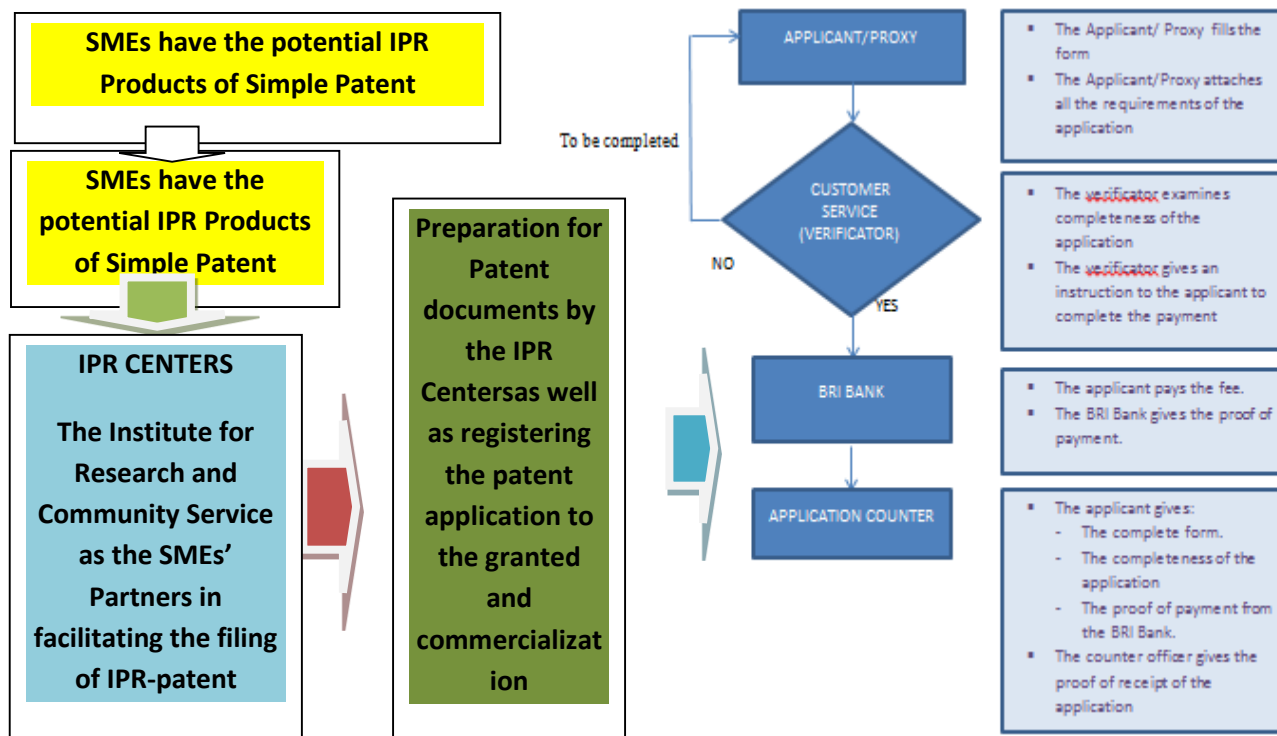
SMEs have the potential IPR Products of Simple Patent

SMEs have the potential IPR Products of Simple Patent

IPR CENTERS

The Institute for Research and Community Service as the SMEs' Partners in facilitating the filing of IPR-patent

Preparation for Patent documents by the IPR Centersas well as registering the patent application to the granted and commercialization

APPLICANT/PROXY

To be completed

CUSTOMER SERVICE (VERIFICATOR)

NO

YES

BRI BANK

APPLICATION COUNTER

- The Applicant/ Proxy fills the form
- The Applicant/Proxy attaches all the requirements of the application

- The verificator examines completeness of the application
- The verificator gives an instruction to the applicant to complete the payment

- The applicant pays the fee.
- The BRI Bank gives the proof of payment.

- The applicant gives:
  - The complete form.
  - The completeness of the application
  - The proof of payment from the BRI Bank.
- The counter officer gives the proof of receipt of the application